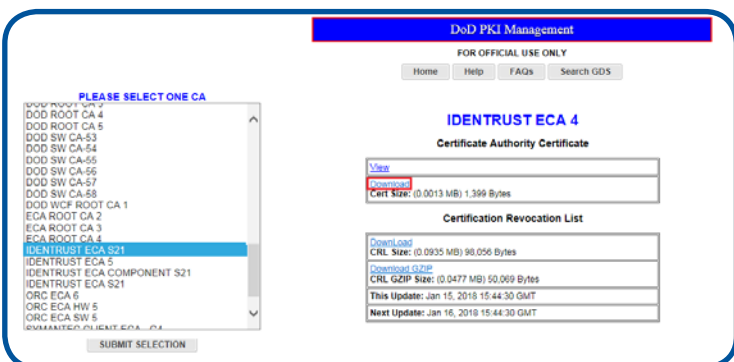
DoD PKI Management

FOR OFFICIAL USE ONLY

Home Help FAQs Search GDS

PLEASE SELECT ONE CA

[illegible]
DOD ROOT CA 4
DOD ROOT CA 5
DOD SW CA-53
DOD SW CA-54
DOD SW CA-55
DOD SW CA-56
DOD SW CA-57
DOD SW CA-58
DOD WCF ROOT CA 1
ECA ROOT CA 2
ECA ROOT CA 3
ECA ROOT CA 4
IDENTRUST ECA S21
IDENTRUST ECA 5
IDENTRUST ECA COMPONENT S21
IDENTRUST ECA S21
ORC ECA 6
ORC ECA HW 5
ORC ECA SW 5
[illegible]

SUBMIT SELECTION

IDENTRUST ECA 4

Certificate Authority Certificate

View

Download
Cert Size: (0.0013 MB) 1,399 Bytes

Certification Revocation List

Download
CRL Size: (0.0935 MB) 98,056 Bytes

Download GZIP
CRL GZIP Size: (0.0477 MB) 50,069 Bytes

This Update: Jan 15, 2018 15:44:30 GMT

Next Update: Jan 16, 2018 15:44:30 GMT